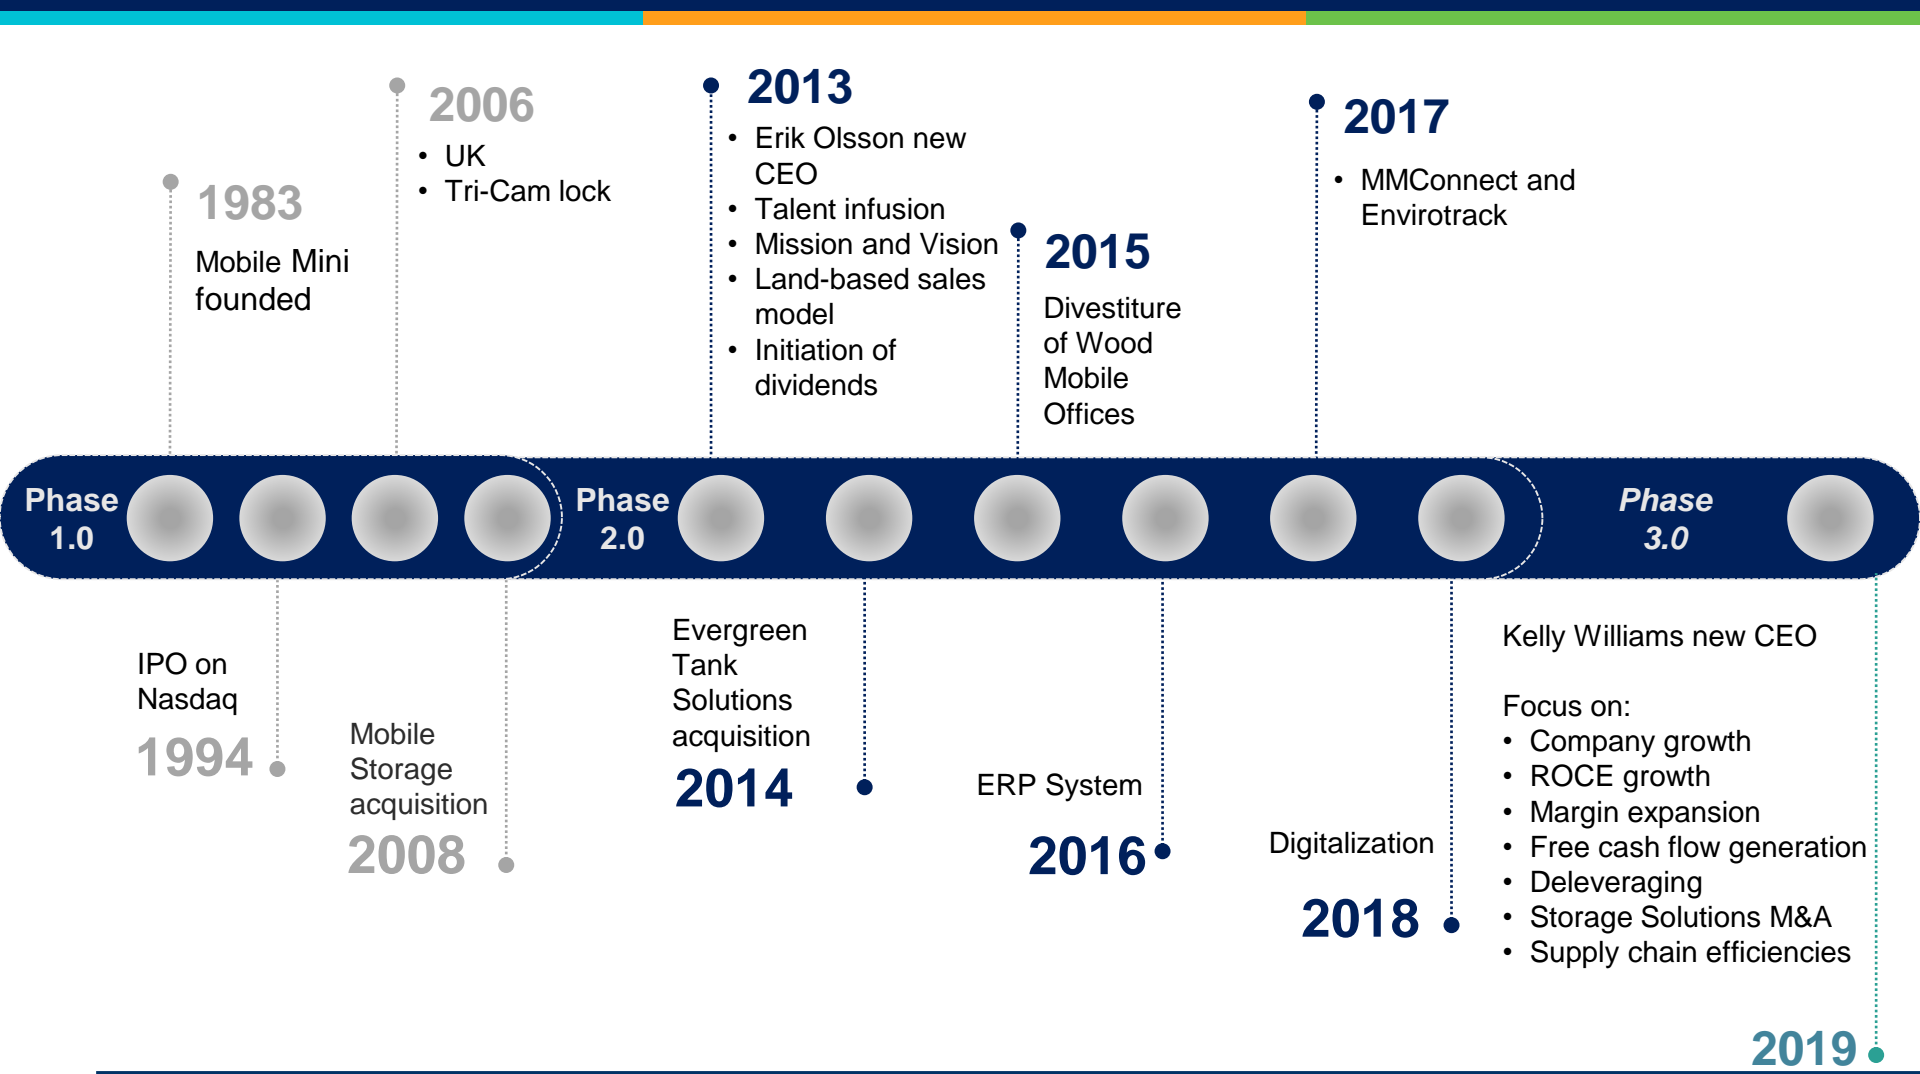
1983

Mobile Mini founded

2006

- UK
- Tri-Cam lock

2013

- Erik Olsson new CEO
- Talent infusion
- Mission and Vision
- Land-based sales model
- Initiation of dividends

2015

Divestiture of Wood Mobile Offices

2017

- MMConnect and Envirotrack

Phase 1.0

Phase 2.0

Phase 3.0

IPO on Nasdaq

1994

Mobile Storage acquisition

2008

Evergreen Tank Solutions acquisition

2014

ERP System

2016

Digitalization

2018

Kelly Williams new CEO

Focus on:

- Company growth
- ROCE growth
- Margin expansion
- Free cash flow generation
- Deleveraging
- Storage Solutions M&A
- Supply chain efficiencies

2019